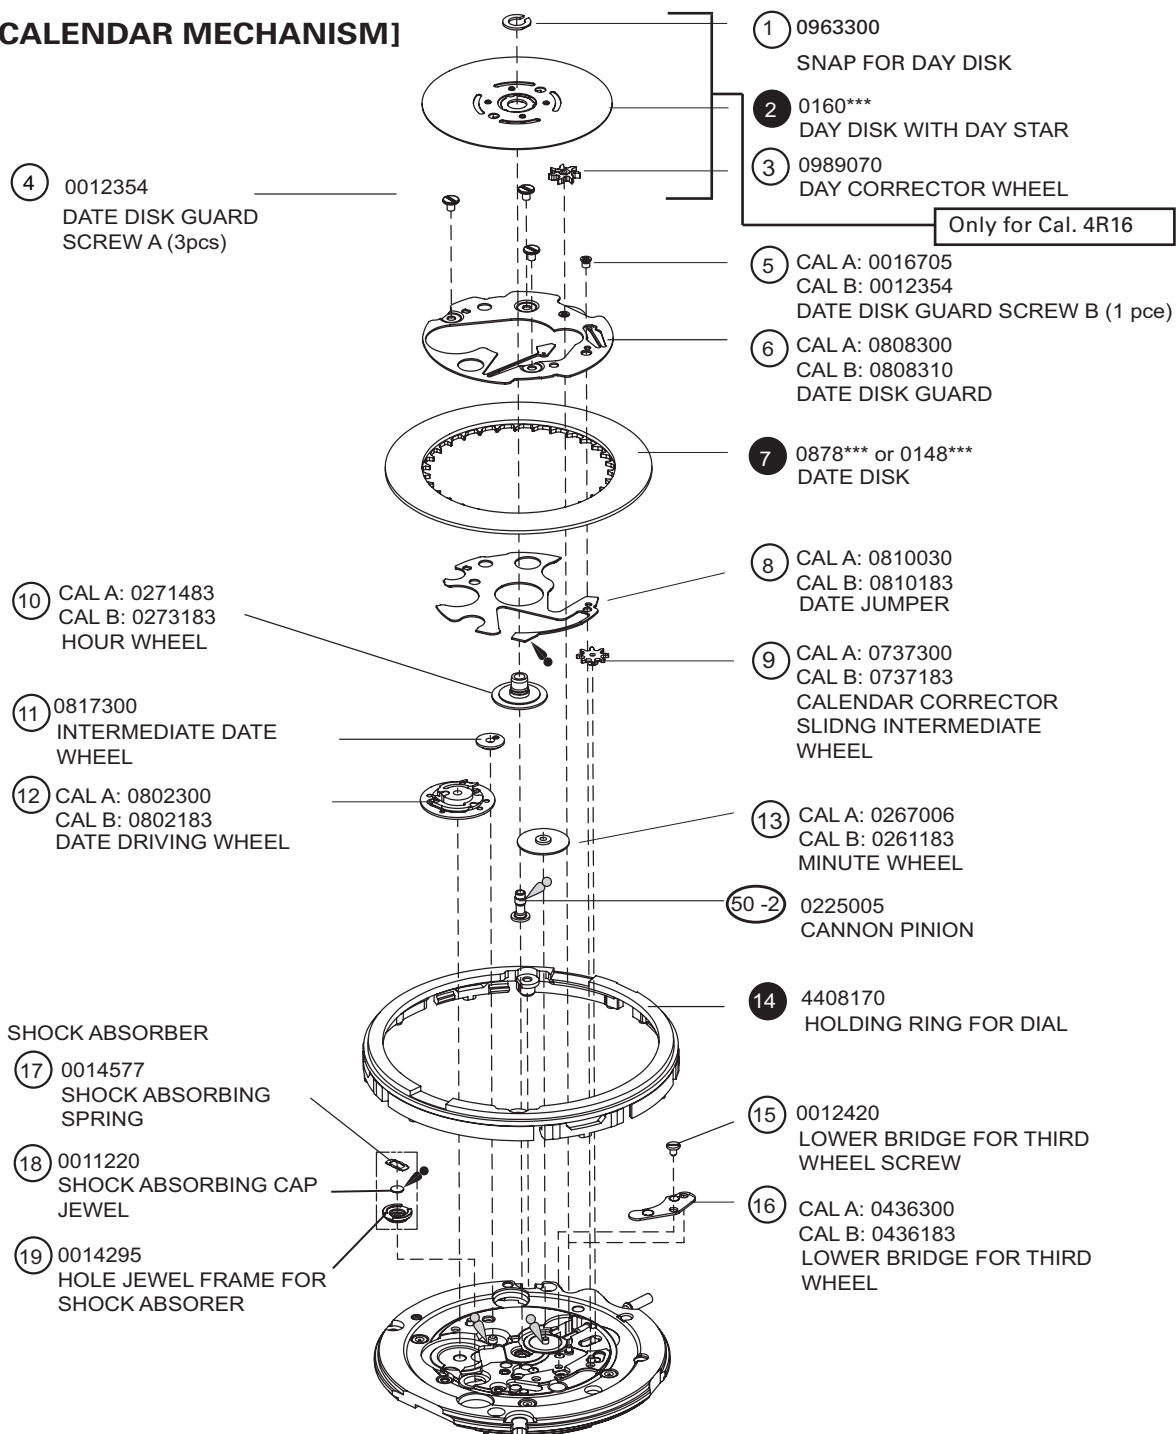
CALENDAR MECHANISM]

1 0963300
SNAP FOR DAY DISK

2 0160***
DAY DISK WITH DAY STAR

3 0989070
DAY CORRECTOR WHEEL

Only for Cal. 4R16

4 0012354
DATE DISK GUARD SCREW A (3pcs)

5 CAL A: 0016705
CAL B: 0012354
DATE DISK GUARD SCREW B (1 pce)

6 CAL A: 0808300
CAL B: 0808310
DATE DISK GUARD

7 0878*** or 0148***
DATE DISK

8 CAL A: 0810030
CAL B: 0810183
DATE JUMPER

10 CAL A: 0271483
CAL B: 0273183
HOUR WHEEL

9 CAL A: 0737300
CAL B: 0737183
CALENDAR CORRECTOR SLIDNG INTERMEDIATE WHEEL

11 0817300
INTERMEDIATE DATE WHEEL

12 CAL A: 0802300
CAL B: 0802183
DATE DRIVING WHEEL

13 CAL A: 0267006
CAL B: 0261183
MINUTE WHEEL

50 -2 0225005
CANNON PINION

14 4408170
HOLDING RING FOR DIAL

SHOCK ABSORBER

17 0014577
SHOCK ABSORBING SPRING

15 0012420
LOWER BRIDGE FOR THIRD WHEEL SCREW

18 0011220
SHOCK ABSORBING CAP JEWEL

16 CAL A: 0436300
CAL B: 0436183
LOWER BRIDGE FOR THIRD WHEEL

19 0014295
HOLE JEWEL FRAME FOR SHOCK ABSORER